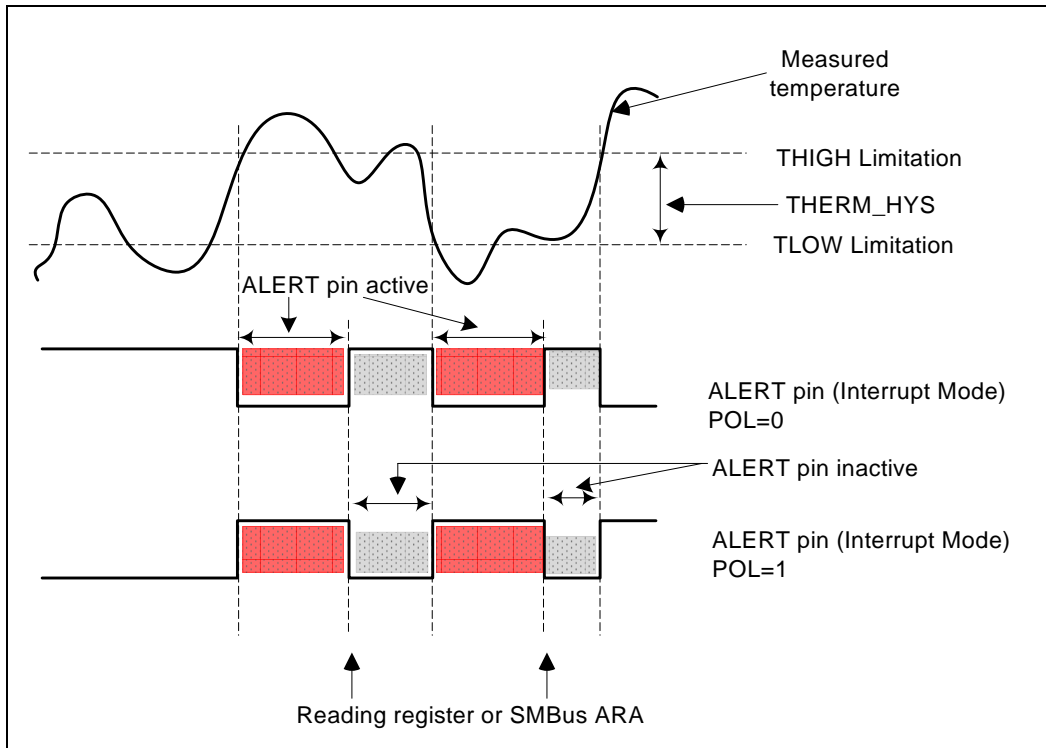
Measured temperature

THIGH Limitation

THERM_HYS

TLOW Limitation

ALERT pin active

ALERT pin (Interrupt Mode)
POL=0

ALERT pin inactive

ALERT pin (Interrupt Mode)
POL=1

Reading register or SMBus ARA